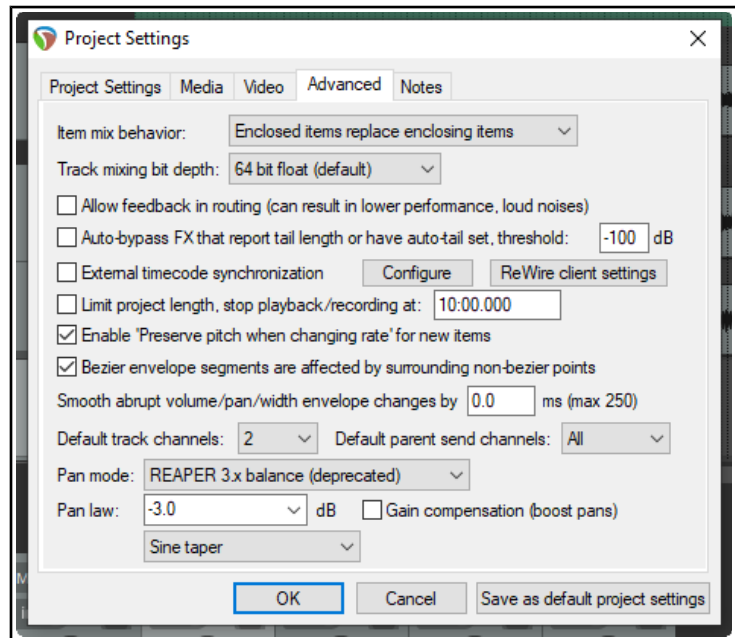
Project Settings

Project Settings | Media | Video | Advanced | Notes

Item mix behavior: Enclosed items replace enclosing items

Track mixing bit depth: 64 bit float (default)

Allow feedback in routing (can result in lower performance, loud noises)

Auto-bypass FX that report tail length or have auto-tail set, threshold: -100 dB

External timecode synchronization Configure ReWire client settings

Limit project length, stop playback/recording at: 10:00.000

Enable 'Preserve pitch when changing rate' for new items

Bezier envelope segments are affected by surrounding non-bezier points

Smooth abrupt volume/pan/width envelope changes by 0.0 ms (max 250)

Default track channels: 2 Default parent send channels: All

Pan mode: REAPER 3.x balance (deprecated)

Pan law: -3.0 dB Gain compensation (boost pans)

Sine taper

OK Cancel Save as default project settings